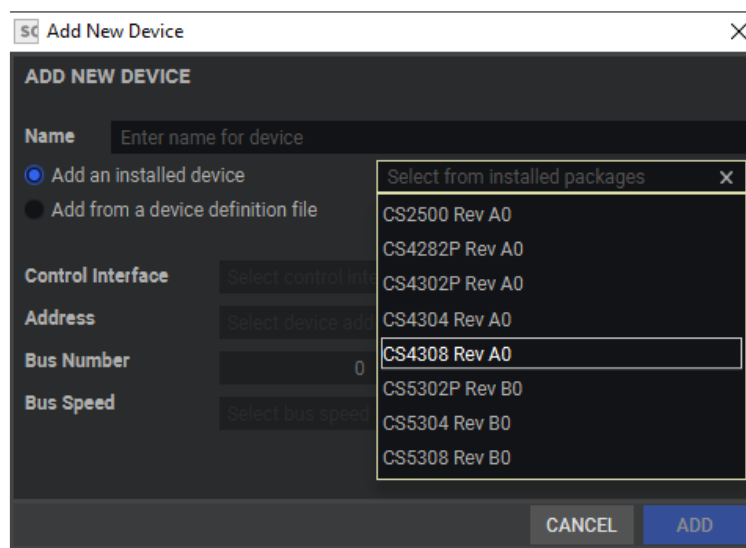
SC Add New Device

ADD NEW DEVICE

Name Enter name for device

Add an installed device

Add from a device definition file

Control Interface Select control inte

Address Select device add

Bus Number 0

Bus Speed Select bus speed

Select from installed packages ×

CS2500 Rev A0
CS4282P Rev A0
CS4302P Rev A0
CS4304 Rev A0
CS4308 Rev A0
CS5302P Rev B0
CS5304 Rev B0
CS5308 Rev B0

CANCEL ADD